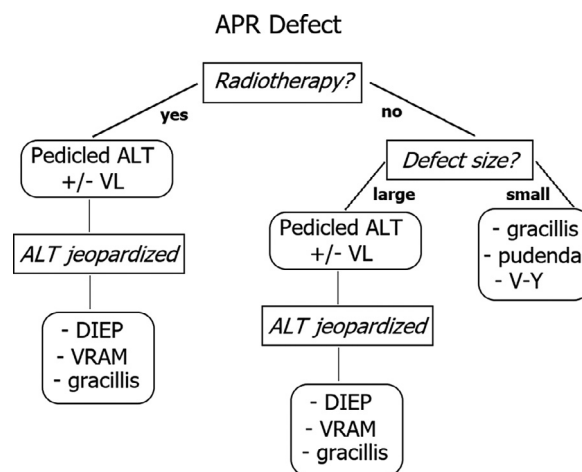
APR Defect

Radiotherapy?

yes

no

Pedicled ALT +/- VL

ALT jeopardized

- DIEP
- VRAM
- gracillis

Defect size?

large

small

Pedicled ALT +/- VL

ALT jeopardized

- DIEP
- VRAM
- gracillis

- gracillis
- pudenda
- V-Y